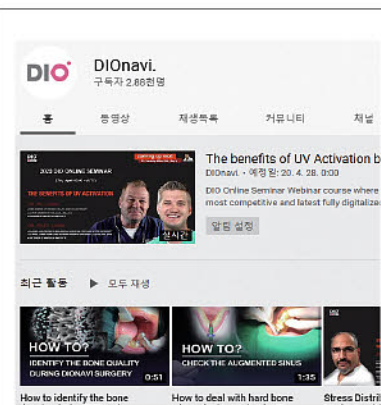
DIO

DIOnavi.
구독자 2.66천명

홈 동영상 재생목록 커뮤니티 채널

DIO

2020 DIO ONLINE SEMINAR

THE BENEFITS OF UV ACTIVATION

실시간

The benefits of UV Activation b

DIOnavi. • 예정됨: 20. 4. 28. 0:00

DIO Online Seminar Webinar course where most competitive and latest fully digitaliz

알림 설정

최근 활동 ▶ 모두 재생

HOW TO?
IDENTIFY THE BONE QUALITY DURING DIONAVI SURGERY
0:51

HOW TO?
CHECK THE AUGMENTED SINUS
1:35

How to identify the bone

How to deal with hard bone

Stress Distri